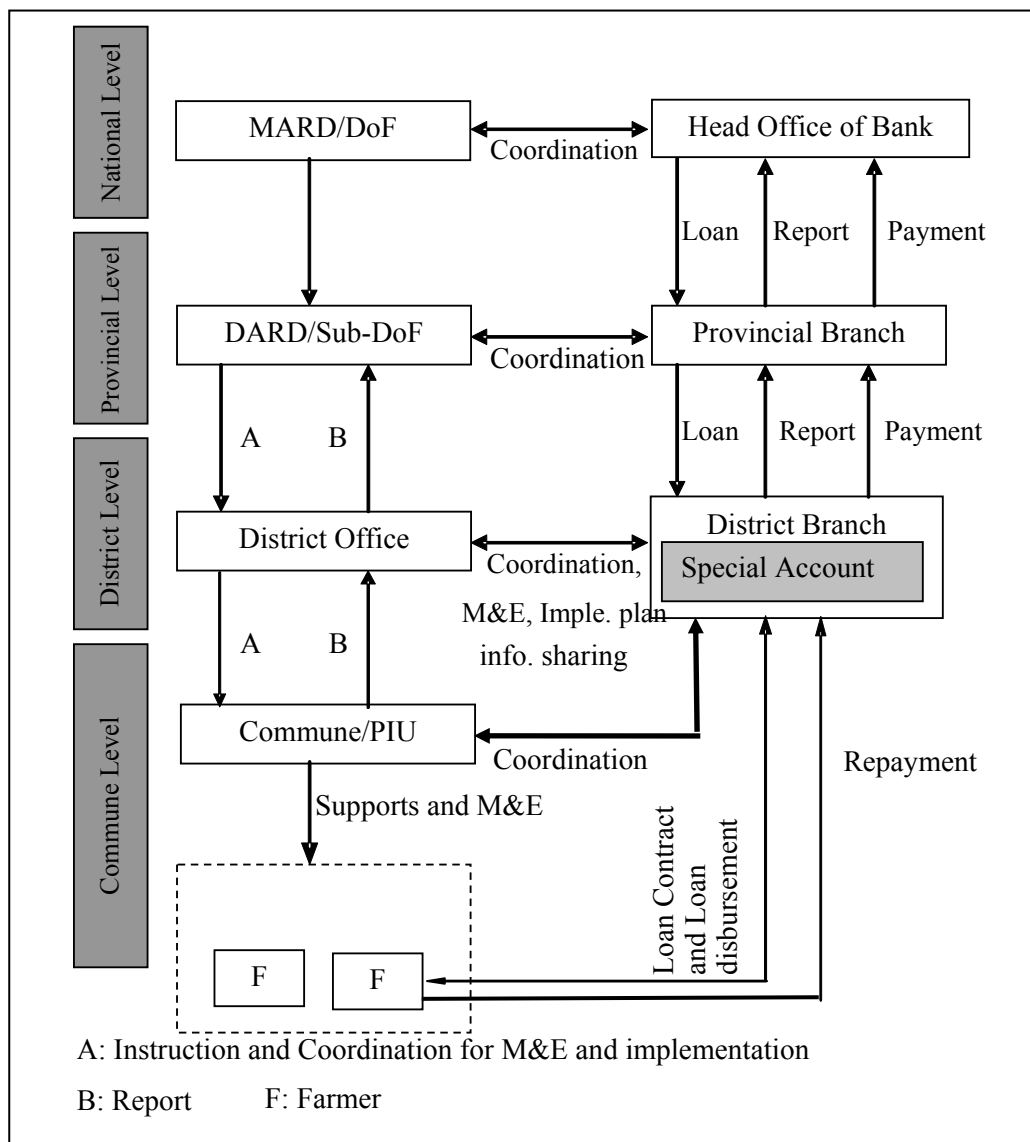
National Level
Provincial Level
District Level
Commune Level

MARD/DoF
Coordination
Head Office of Bank
Loan
Report
Payment

DARD/Sub-DoF
Coordination
Provincial Branch
A
B
Loan
Report
Payment

District Office
Coordination, M&E, Imple. plan info. sharing
District Branch
Special Account
A
B

Commune/PIU
Coordination
Repayment
Supports and M&E
Loan Contract and Loan disbursement

F
F

A: Instruction and Coordination for M&E and implementation

B: Report F: Farmer